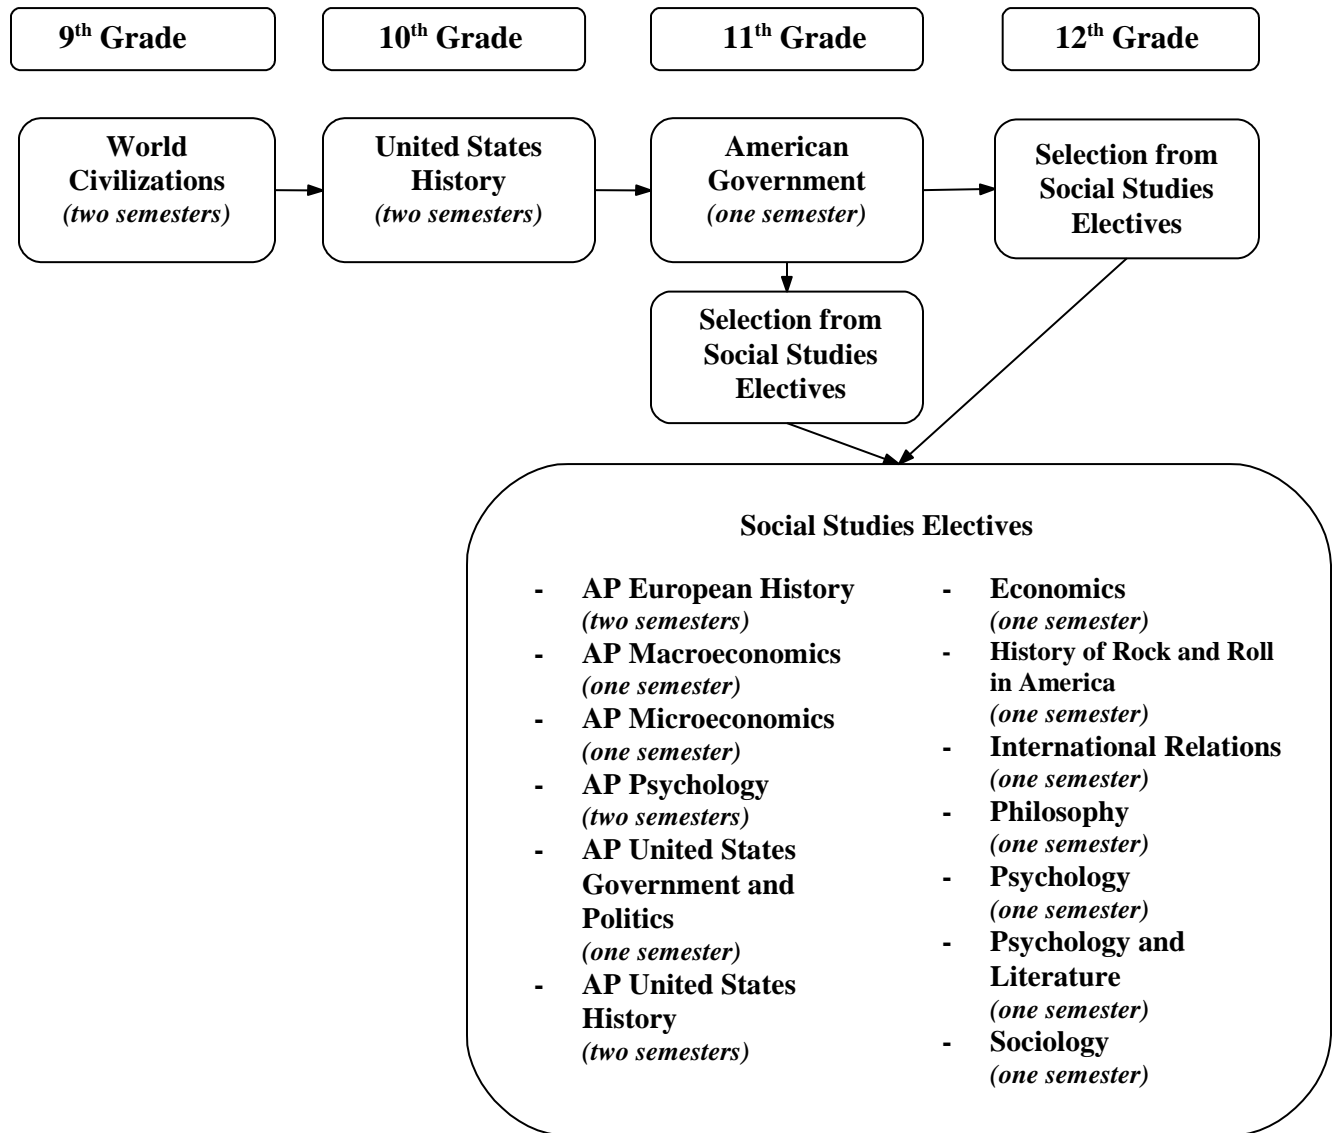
9$^{th}$ Grade

10$^{th}$ Grade

11$^{th}$ Grade

12$^{th}$ Grade

World Civilizations
*(two semesters)*

United States History
*(two semesters)*

American Government
*(one semester)*

Selection from Social Studies Electives

Selection from Social Studies Electives

Social Studies Electives

- AP European History *(two semesters)*
- AP Macroeconomics *(one semester)*
- AP Microeconomics *(one semester)*
- AP Psychology *(two semesters)*
- AP United States Government and Politics *(one semester)*
- AP United States History *(two semesters)*

- Economics *(one semester)*
- History of Rock and Roll in America *(one semester)*
- International Relations *(one semester)*
- Philosophy *(one semester)*
- Psychology *(one semester)*
- Psychology and Literature *(one semester)*
- Sociology *(one semester)*